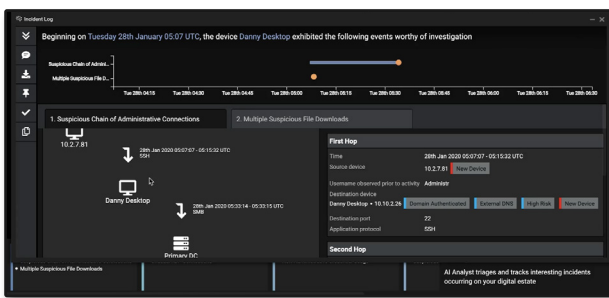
Incident Log

Beginning on Tuesday 28th January 05:07 UTC, the device Danny Desktop exhibited the following events worthy of investigation

Suspicious Chain of Admini...
Multiple Suspicious File D...

Tue 28th 04:15 Tue 28th 04:30 Tue 28th 04:45 Tue 28th 05:00 Tue 28th 05:15 Tue 28th 05:30 Tue 28th 05:45 Tue 28th 06:00 Tue 28th 06:15 Tue 28th 06:30

1. Suspicious Chain of Administrative Connections
2. Multiple Suspicious File Downloads

10.2.7.81
28th Jan 2020 05:07:07 - 05:15:32 UTC
SSH
Danny Desktop
28th Jan 2020 05:33:14 - 05:33:15 UTC
SMB
Primary DC

First Hop

| | |
|---|---|
| Time | 28th Jan 2020 05:07:07 - 05:15:32 UTC |
| Source device | 10.2.7.81 New Device |
| Username observed prior to activity | Administr |
| Destination device | |
| Danny Desktop • 10.10.2.26 | Domain Authenticated External DNS High Risk New Device |
| Destination port | 22 |
| Application protocol | SSH |

Second Hop

• Multiple Suspicious File Downloads

AI Analyst triages and tracks interesting incidents occurring on your digital estate